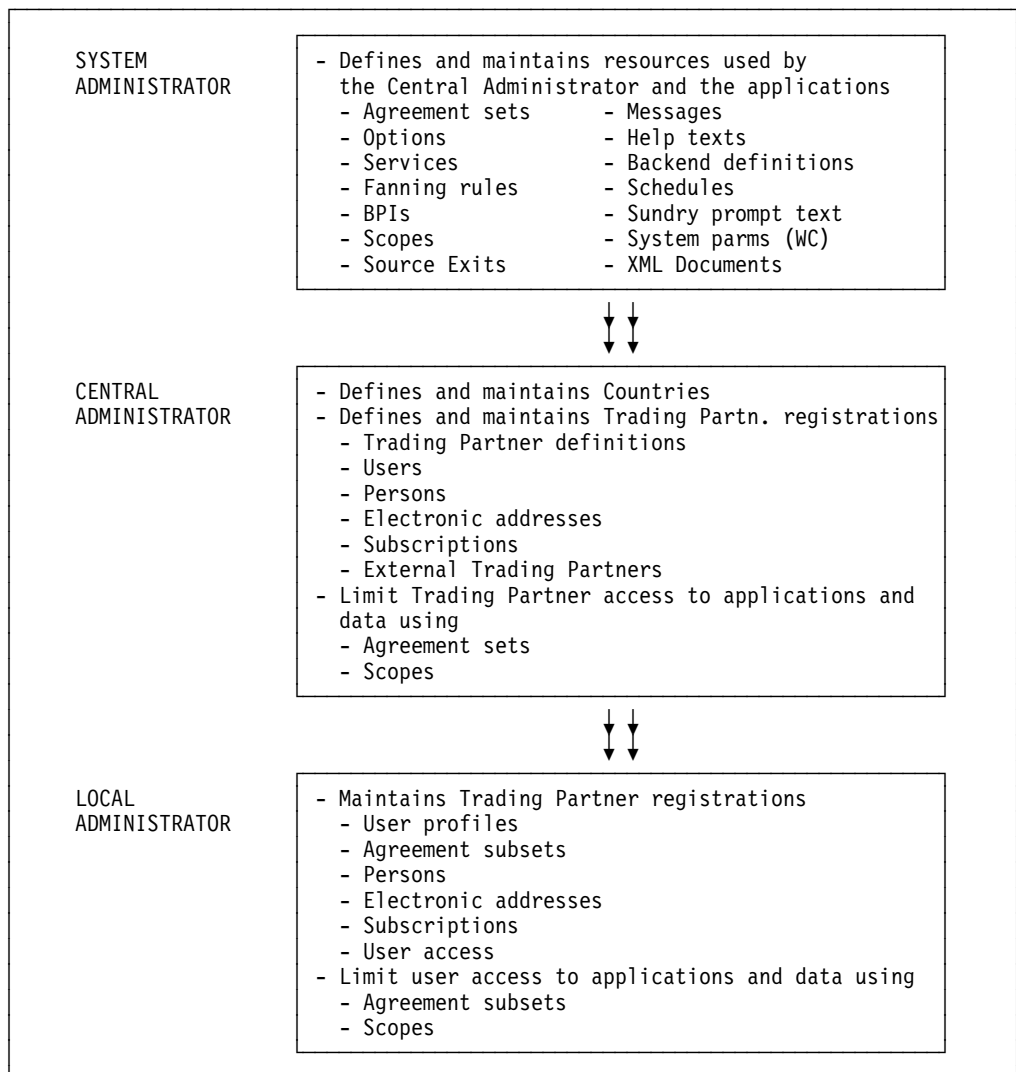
SYSTEM ADMINISTRATOR

- Defines and maintains resources used by the Central Administrator and the applications
- Agreement sets
- Options
- Services
- Fanning rules
- BPIs
- Scopes
- Source Exits
- Messages
- Help texts
- Backend definitions
- Schedules
- Sundry prompt text
- System parms (WC)
- XML Documents

CENTRAL ADMINISTRATOR

- Defines and maintains Countries
- Defines and maintains Trading Partn. registrations
- Trading Partner definitions
- Users
- Persons
- Electronic addresses
- Subscriptions
- External Trading Partners
- Limit Trading Partner access to applications and data using
- Agreement sets
- Scopes

LOCAL ADMINISTRATOR

- Maintains Trading Partner registrations
- User profiles
- Agreement subsets
- Persons
- Electronic addresses
- Subscriptions
- User access
- Limit user access to applications and data using
- Agreement subsets
- Scopes